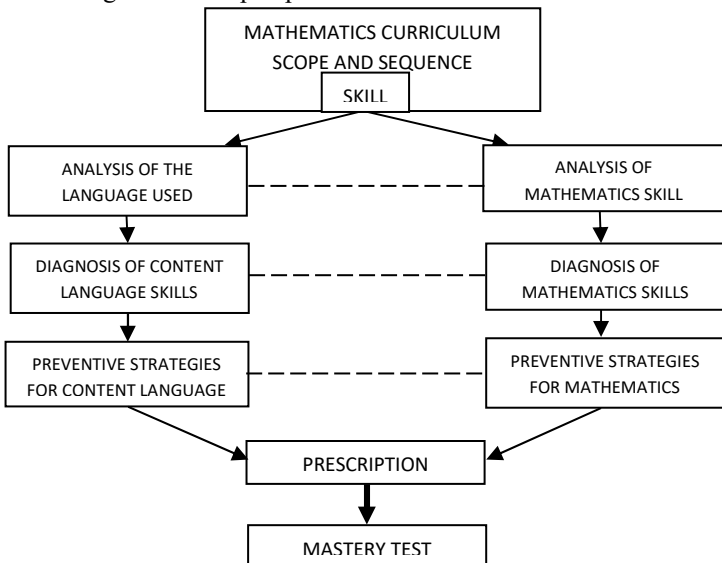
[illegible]

MATHEMATICS CURRICULUM SCOPE AND SEQUENCE

SKILL

ANALYSIS OF THE LANGUAGE USED

ANALYSIS OF MATHEMATICS SKILL

DIAGNOSIS OF CONTENT LANGUAGE SKILLS

DIAGNOSIS OF MATHEMATICS SKILLS

PREVENTIVE STRATEGIES FOR CONTENT LANGUAGE

PREVENTIVE STRATEGIES FOR MATHEMATICS

PRESCRIPTION

MASTERY TEST